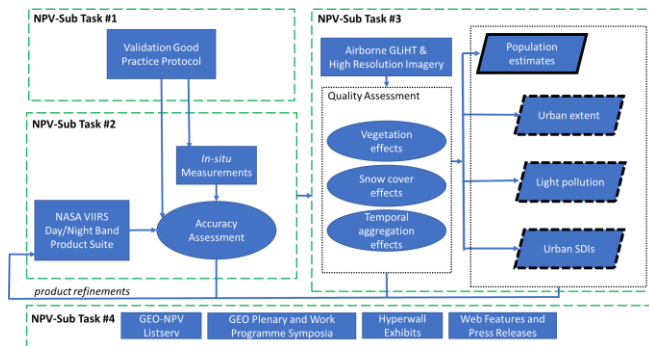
NPV-Sub Task #1

Validation Good Practice Protocol

NPV-Sub Task #2

In-situ Measurements

NASA VIIRS Day/Night Band Product Suite

Accuracy Assessment

product refinements

NPV-Sub Task #3

Airborne GLiHT & High Resolution Imagery

Quality Assessment

Vegetation effects

Snow cover effects

Temporal aggregation effects

Population estimates

Urban extent

Light pollution

Urban SDIs

NPV-Sub Task #4

GEO-NPV Listserv

GEO Plenary and Work Programme Symposia

Hyperwall Exhibits

Web Features and Press Releases